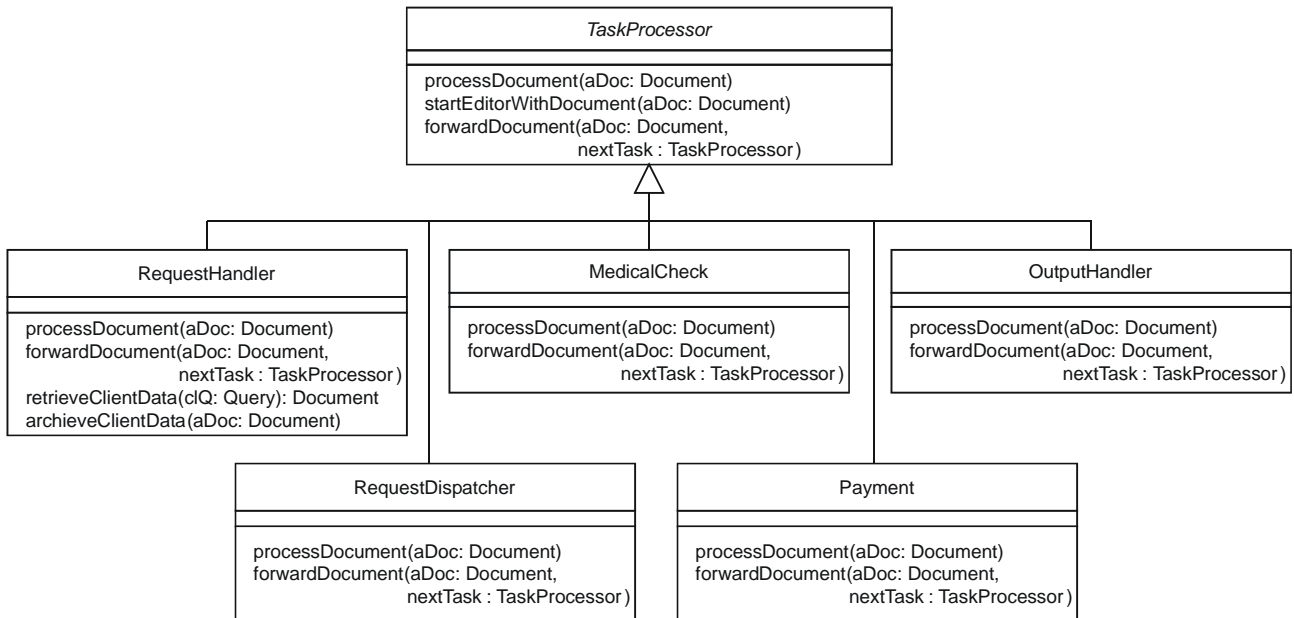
TaskProcessor

processDocument(aDoc: Document)
startEditorWithDocument(aDoc: Document)
forwardDocument(aDoc: Document, nextTask : TaskProcessor)

RequestHandler

processDocument(aDoc: Document)
forwardDocument(aDoc: Document, nextTask : TaskProcessor)
retrieveClientData(clQ: Query): Document
archieveClientData(aDoc: Document)

MedicalCheck

processDocument(aDoc: Document)
forwardDocument(aDoc: Document, nextTask : TaskProcessor)

OutputHandler

processDocument(aDoc: Document)
forwardDocument(aDoc: Document, nextTask : TaskProcessor)

RequestDispatcher

processDocument(aDoc: Document)
forwardDocument(aDoc: Document, nextTask : TaskProcessor)

Payment

processDocument(aDoc: Document)
forwardDocument(aDoc: Document, nextTask : TaskProcessor)